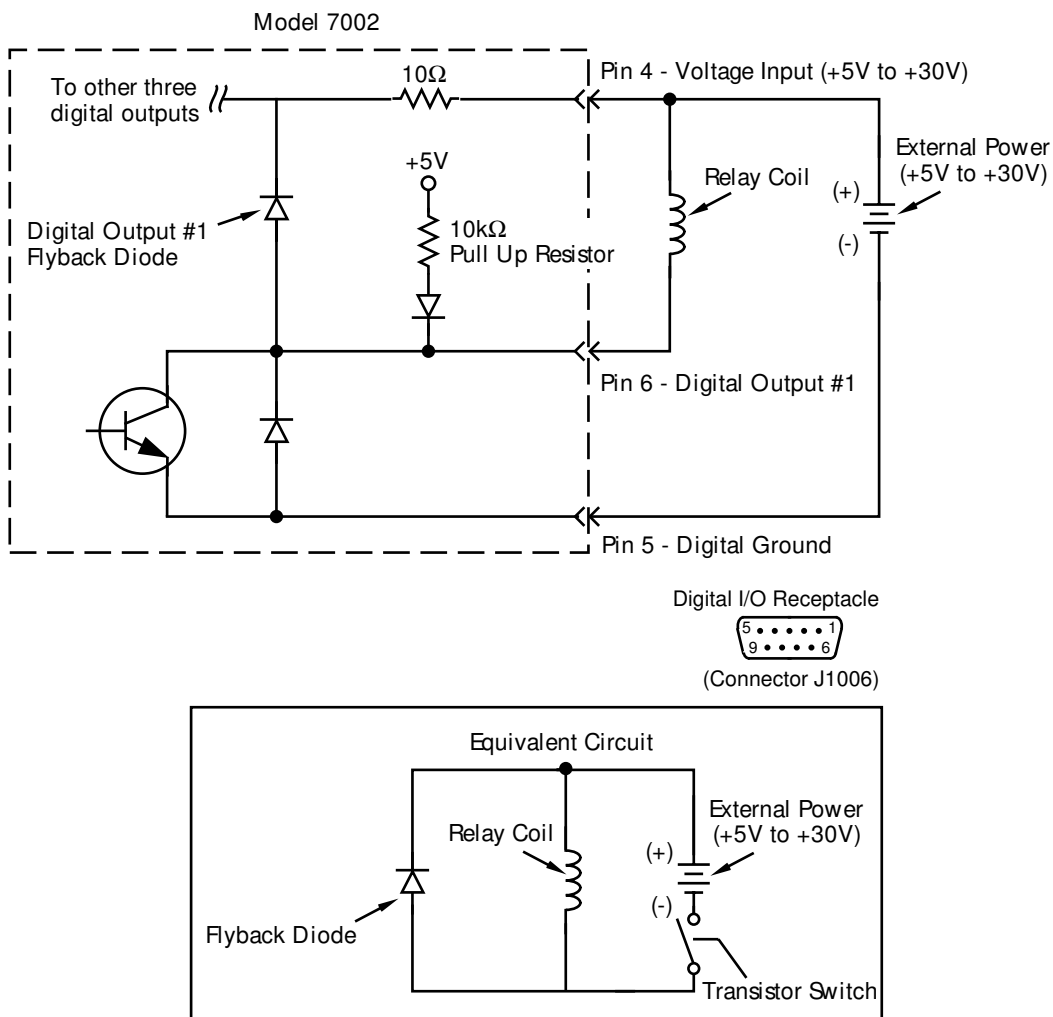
Model 7002

To other three digital outputs

10Ω

Pin 4 - Voltage Input (+5V to +30V)

+5V

10kΩ Pull Up Resistor

Relay Coil

External Power (+5V to +30V)

(+)

(-)

Digital Output #1 Flyback Diode

Pin 6 - Digital Output #1

Pin 5 - Digital Ground

Digital I/O Receptacle

5 1

9 6

(Connector J1006)

Equivalent Circuit

Relay Coil

External Power (+5V to +30V)

(+)

(-)

Flyback Diode

Transistor Switch